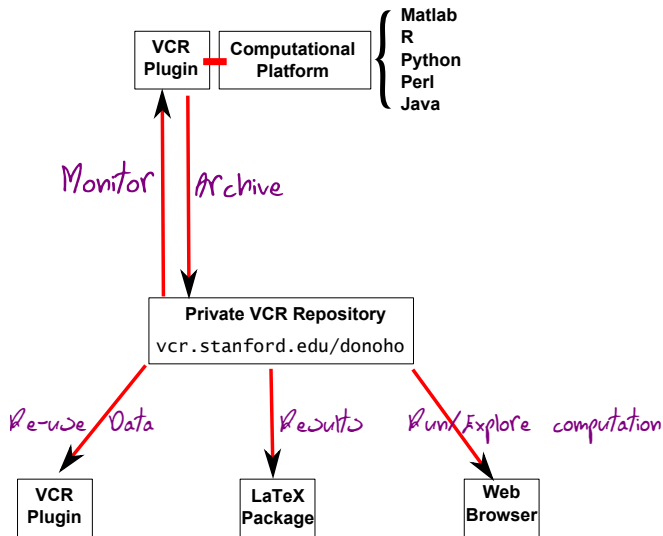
VCR Plugin

Computational Platform

Matlab
R
Python
Perl
Java

Monitor

Archive

Private VCR Repository
vcr.stanford.edu/donoho

Re-use Data

Results

Run/Explore computation

VCR Plugin

LaTeX Package

Web Browser